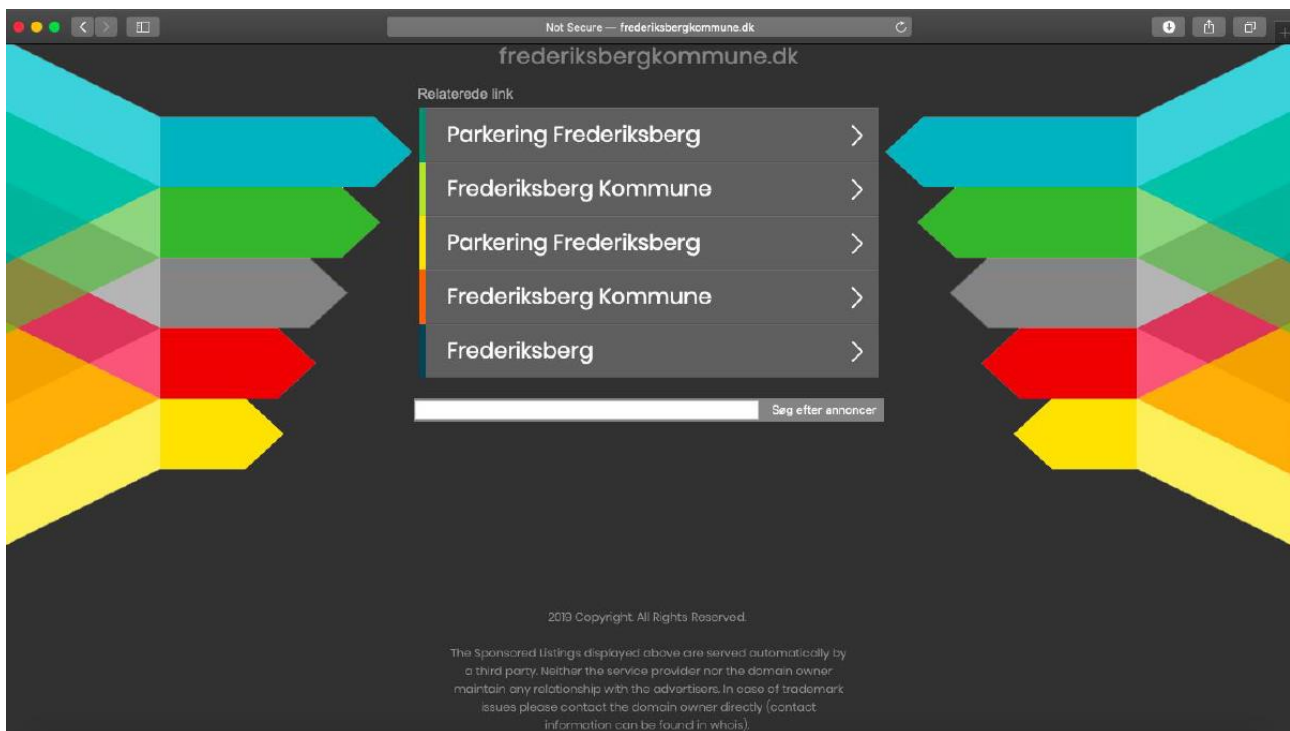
Not Secure — frederiksbergkommune.dk

frederiksbergkommune.dk

Relaterede link

Parkering Frederiksberg

Frederiksberg Kommune

Parkering Frederiksberg

Frederiksberg Kommune

Frederiksberg

Søg efter annoncer

2019 Copyright. All Rights Reserved.

The Sponsored Listings displayed above are served automatically by a third party. Neither the service provider nor the domain owner maintain any relationship with the advertisers. In case of trademark issues please contact the domain owner directly (contact information can be found in whois).